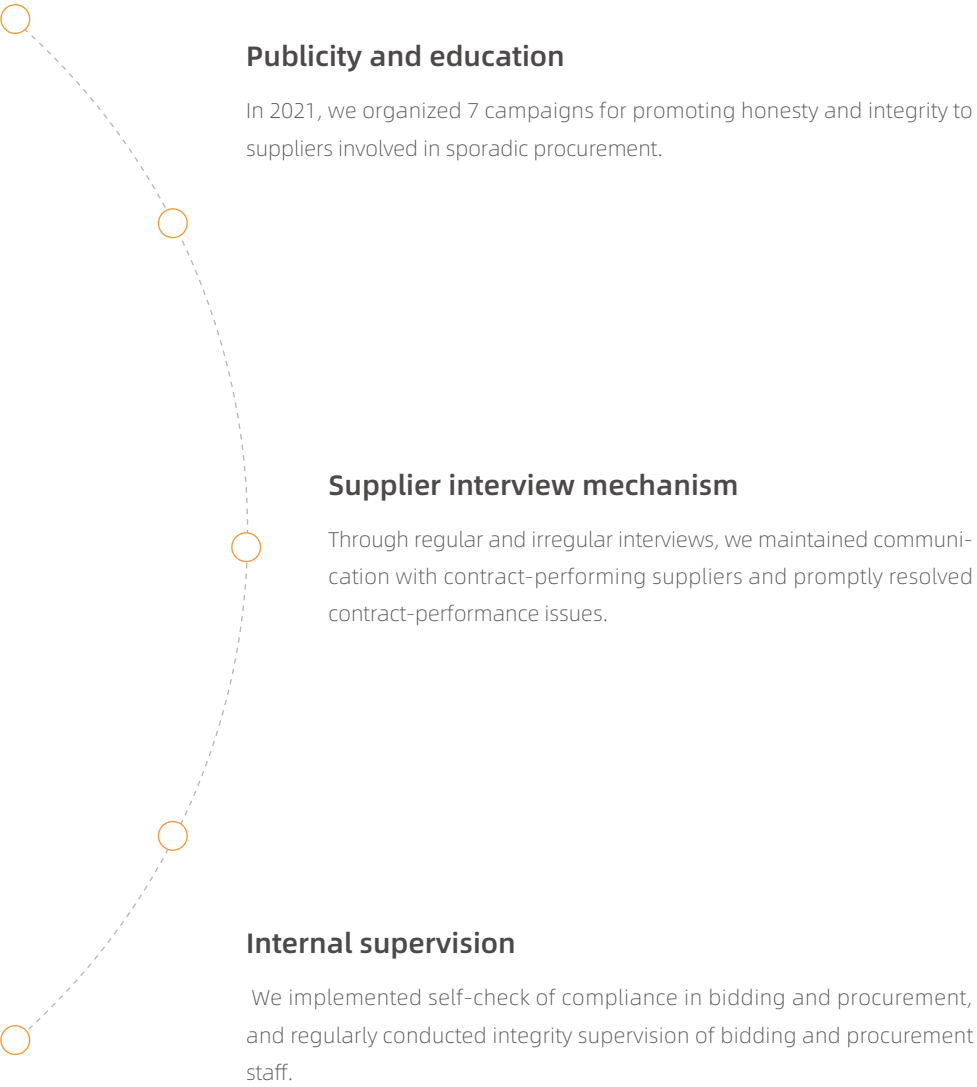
Publicity and education

In 2021, we organized 7 campaigns for promoting honesty and integrity to suppliers involved in sporadic procurement.

Supplier interview mechanism

Through regular and irregular interviews, we maintained communication with contract-performing suppliers and promptly resolved contract-performance issues.

Internal supervision

We implemented self-check of compliance in bidding and procurement, and regularly conducted integrity supervision of bidding and procurement staff.